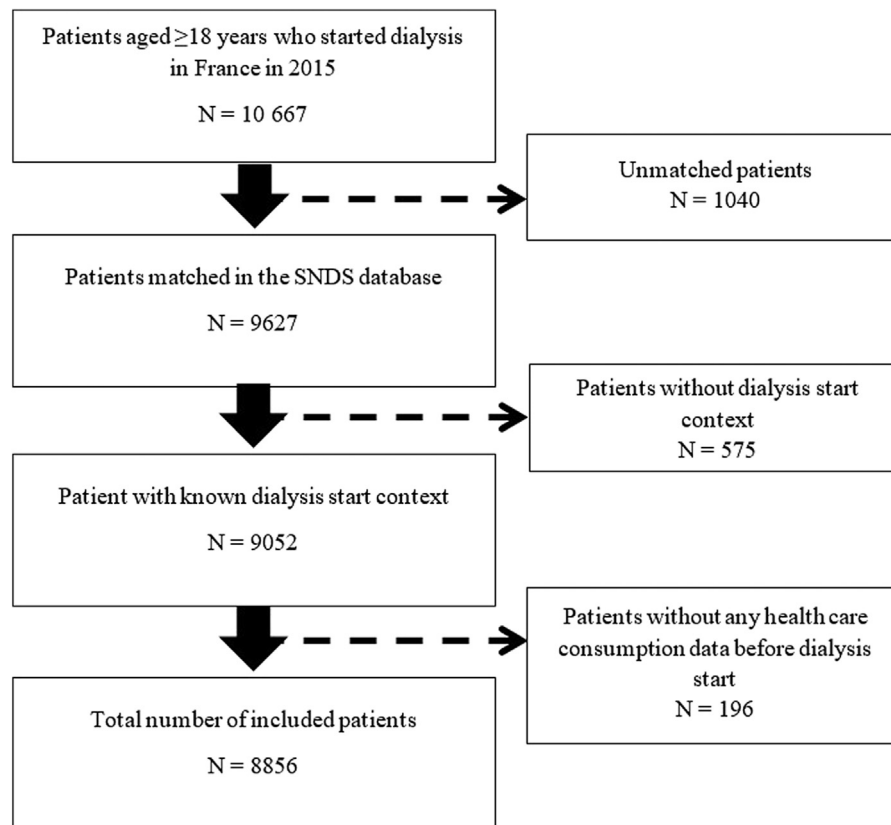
Patients aged $\geq$18 years who started dialysis in France in 2015

N = 10 667

Unmatched patients
N = 1040

Patients matched in the SNDS database

N = 9627

Patients without dialysis start context
N = 575

Patient with known dialysis start context

N = 9052

Patients without any health care consumption data before dialysis start
N = 196

Total number of included patients

N = 8856